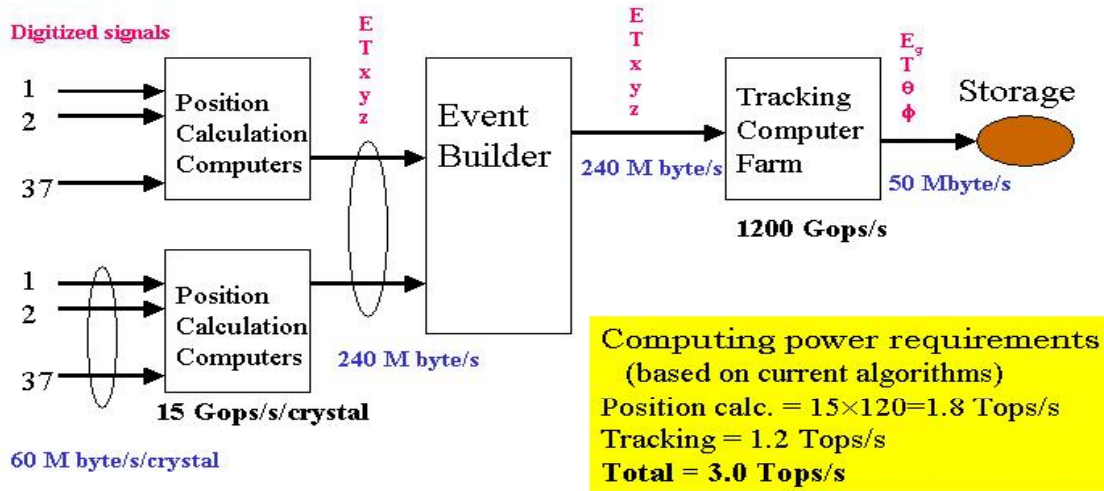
Digitized signals

1
2
37

Position Calculation Computers

1
2
37

Position Calculation Computers

15 Gops/s/crystal

60 M byte/s/crystal

E
T
x
y
z

240 M byte/s

Event Builder

E
T
x
y
z

240 M byte/s

Tracking Computer Farm

1200 Gops/s

$E_g$
T
θ
ϕ

50 Mbyte/s

Storage

Computing power requirements
(based on current algorithms)
Position calc. = 15×120=1.8 Tops/s
Tracking = 1.2 Tops/s
Total = 3.0 Tops/s